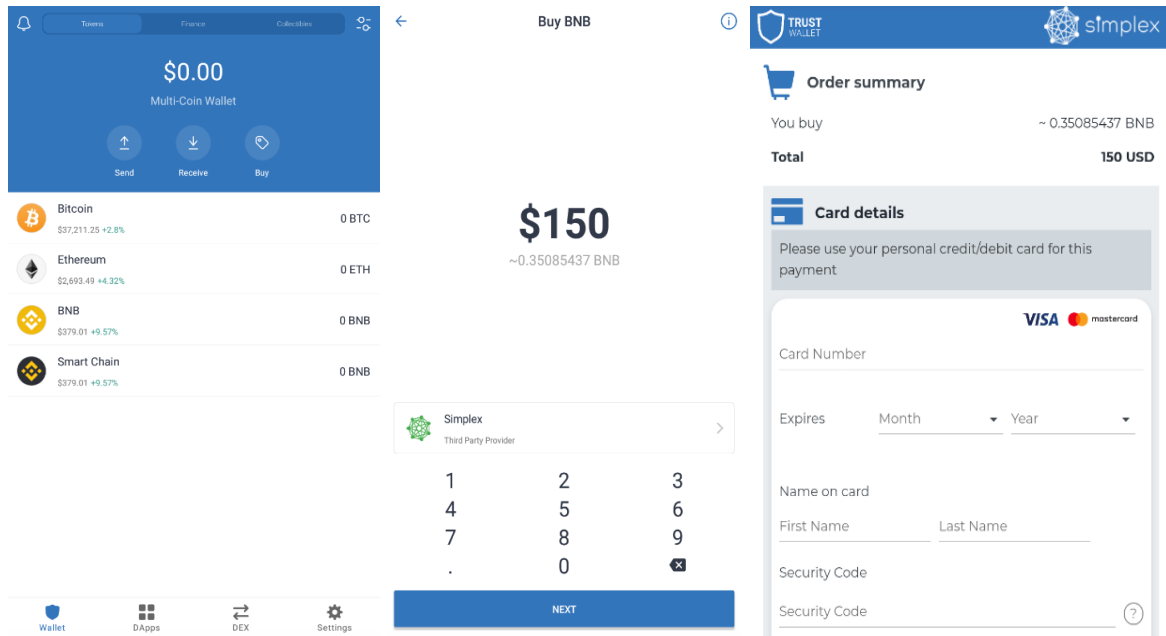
Tokens Finance Collectibles

$0.00

Multi-Coin Wallet

Send Receive Buy

Bitcoin
$37,211.25 +2.8%
0 BTC

Ethereum
$2,693.49 +4.32%
0 ETH

BNB
$379.01 +9.57%
0 BNB

Smart Chain
$379.01 +9.57%
0 BNB

Wallet DApps DEX Settings

Buy BNB

$150

~0.35085437 BNB

Simplex
Third Party Provider

1 2 3
4 5 6
7 8 9
. 0

NEXT

TRUST WALLET simplex

Order summary

You buy ~ 0.35085437 BNB

Total 150 USD

Card details

Please use your personal credit/debit card for this payment

VISA mastercard

Card Number

Expires Month Year

Name on card

First Name Last Name

Security Code

Security Code ?